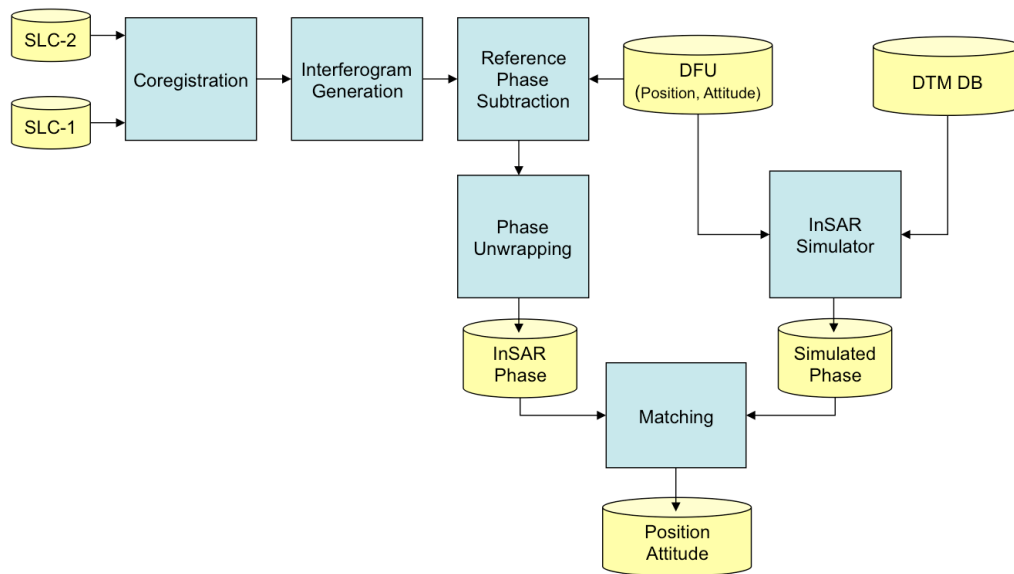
SLC-2

SLC-1

Coregistration

Interferogram Generation

Reference Phase Subtraction

DFU (Position, Attitude)

DTM DB

Phase Unwrapping

InSAR Simulator

InSAR Phase

Simulated Phase

Matching

Position Attitude